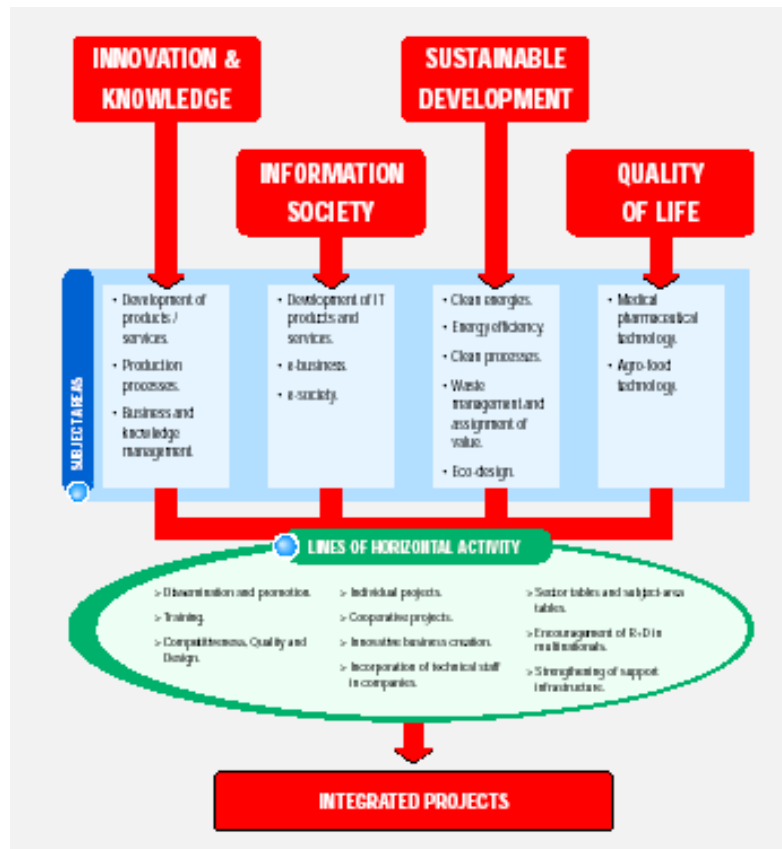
INNOVATION & KNOWLEDGE

SUSTAINABLE DEVELOPMENT

INFORMATION SOCIETY

QUALITY OF LIFE

SUBJECT AREAS

• Development of products / services.
• Production processes.
• Business and knowledge management.

• Development of IT products and services.
• e-business.
• e-society.

• Clean energies.
• Energy efficiency.
• Clean processes.
• Waste management and assignment of value.
• Eco-design.

• Medical pharmaceutical technology.
• Agro-food technology.

LINES OF HORIZONTAL ACTIVITY

> Dissemination and promotion.
> Training.
> Competitiveness, Quality and Design.

> Individual projects.
> Cooperative projects.
> Innovative business creation.
> Incorporation of technical staff in companies.

> Sector tables and subject-area tables.
> Encouragement of R+D in multinationals.
> Strengthening of support infrastructure.

INTEGRATED PROJECTS